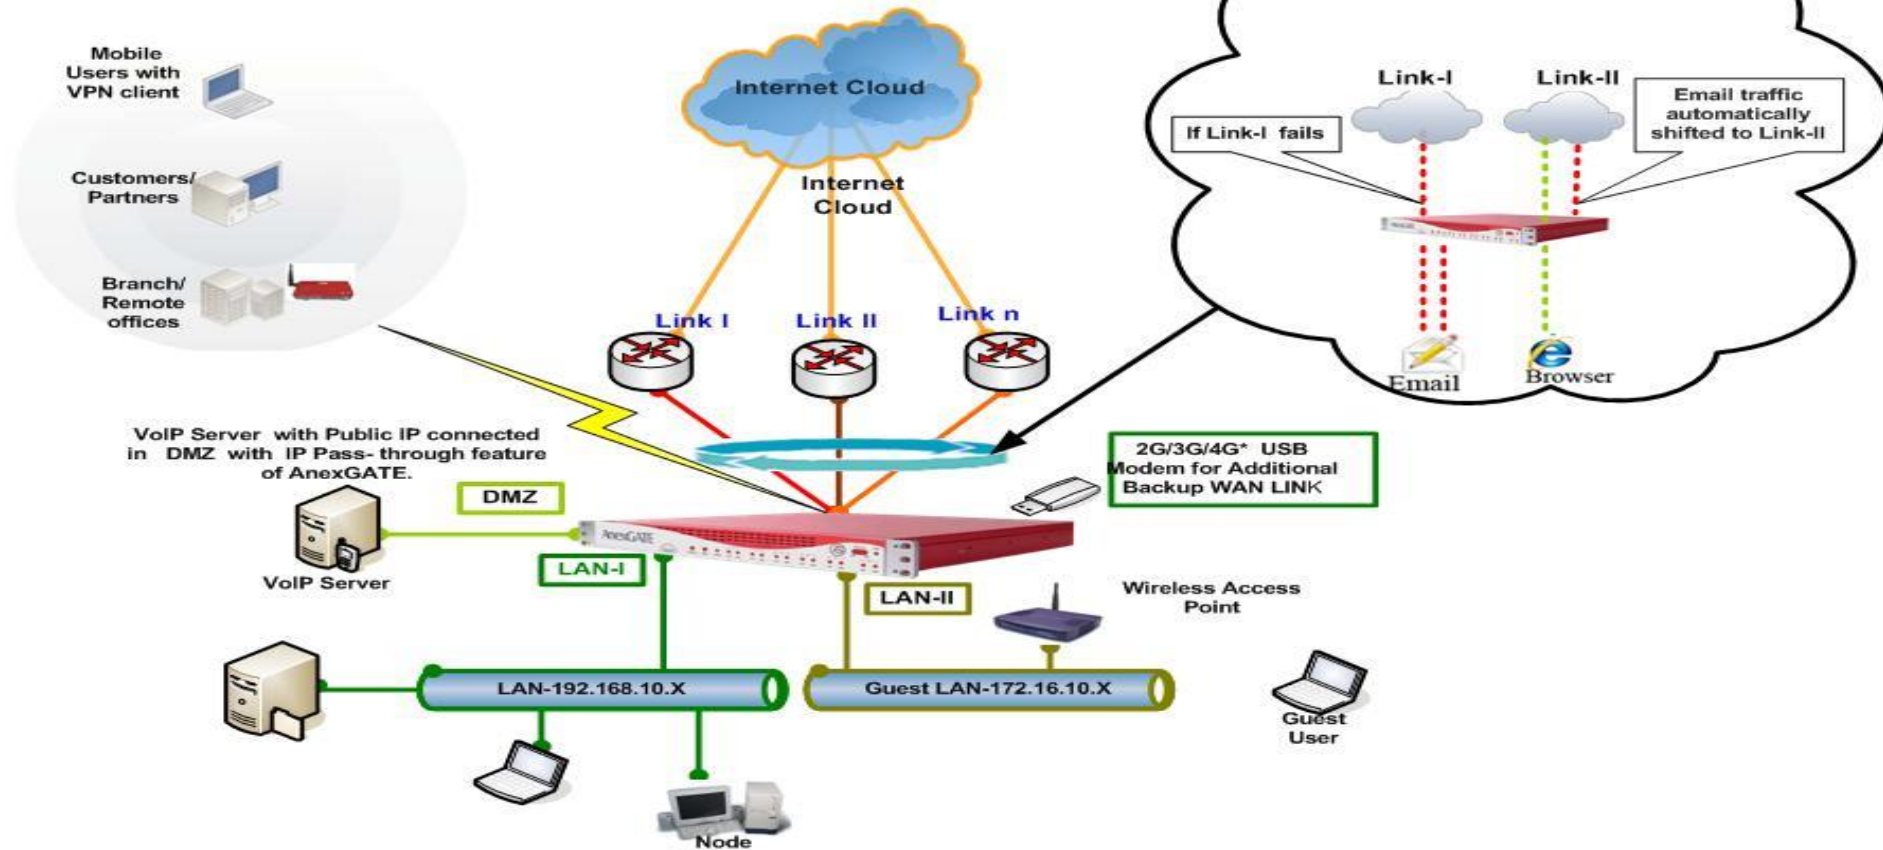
Mobile Users with VPN client

Customers/ Partners

Branch/ Remote offices

Internet Cloud

Internet Cloud

Link-I

Link-II

If Link-I fails

Email traffic automatically shifted to Link-II

Email

Browser

Link I

Link II

Link n

VoIP Server with Public IP connected in DMZ with IP Pass- through feature of AnexGATE.

2G/3G/4G* USB Modem for Additional Backup WAN LINK

DMZ

AnexGATE

VoIP Server

LAN-I

LAN-II

Wireless Access Point

LAN-192.168.10.X

Guest LAN-172.16.10.X

Guest User

Node